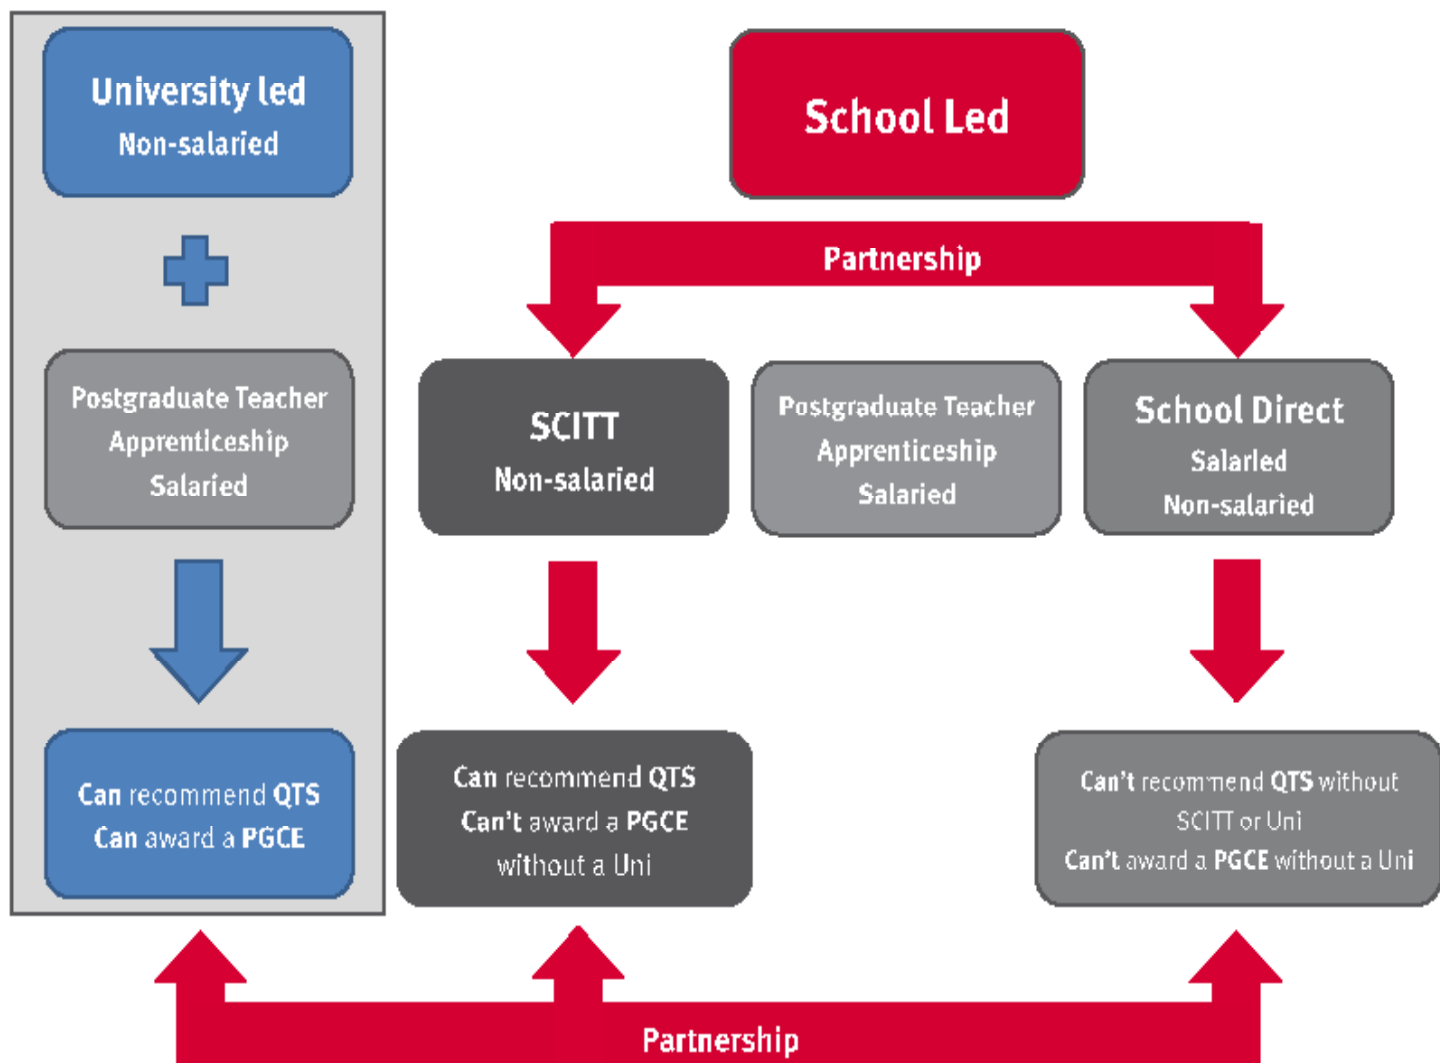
University led
Non-salaried

Postgraduate Teacher
Apprenticeship
Salaried

Can recommend QTS
Can award a PGCE

School Led

Partnership

SCITT
Non-salaried

Postgraduate Teacher
Apprenticeship
Salaried

School Direct
Salaried
Non-salaried

Can recommend QTS
Can't award a PGCE
without a Uni

Can't recommend QTS without
SCITT or Uni
Can't award a PGCE without a Uni

Partnership